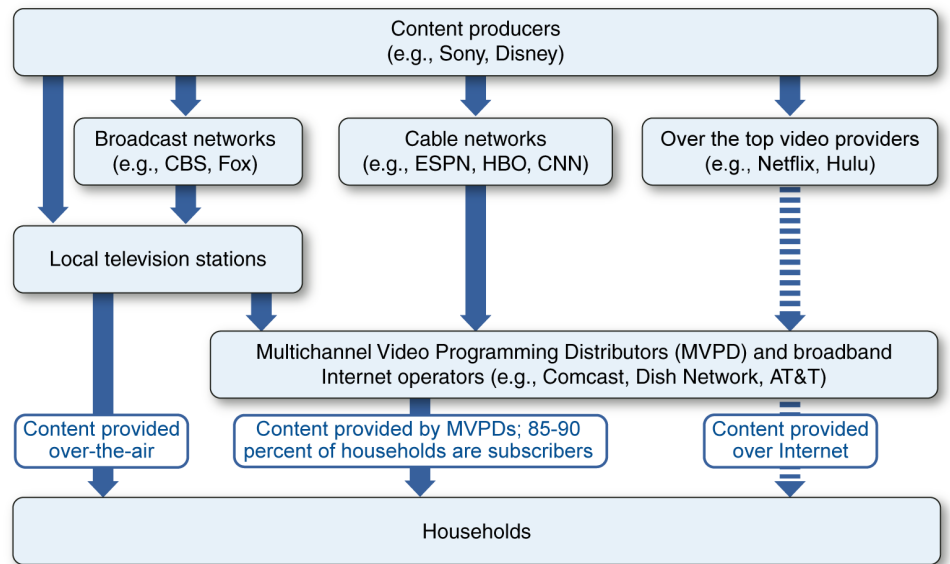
Content producers
(e.g., Sony, Disney)

Broadcast networks
(e.g., CBS, Fox)

Cable networks
(e.g., ESPN, HBO, CNN)

Over the top video providers
(e.g., Netflix, Hulu)

Local television stations

Multichannel Video Programming Distributors (MVPD) and broadband Internet operators (e.g., Comcast, Dish Network, AT&T)

Content provided over-the-air

Content provided by MVPDs; 85-90 percent of households are subscribers

Content provided over Internet

Households